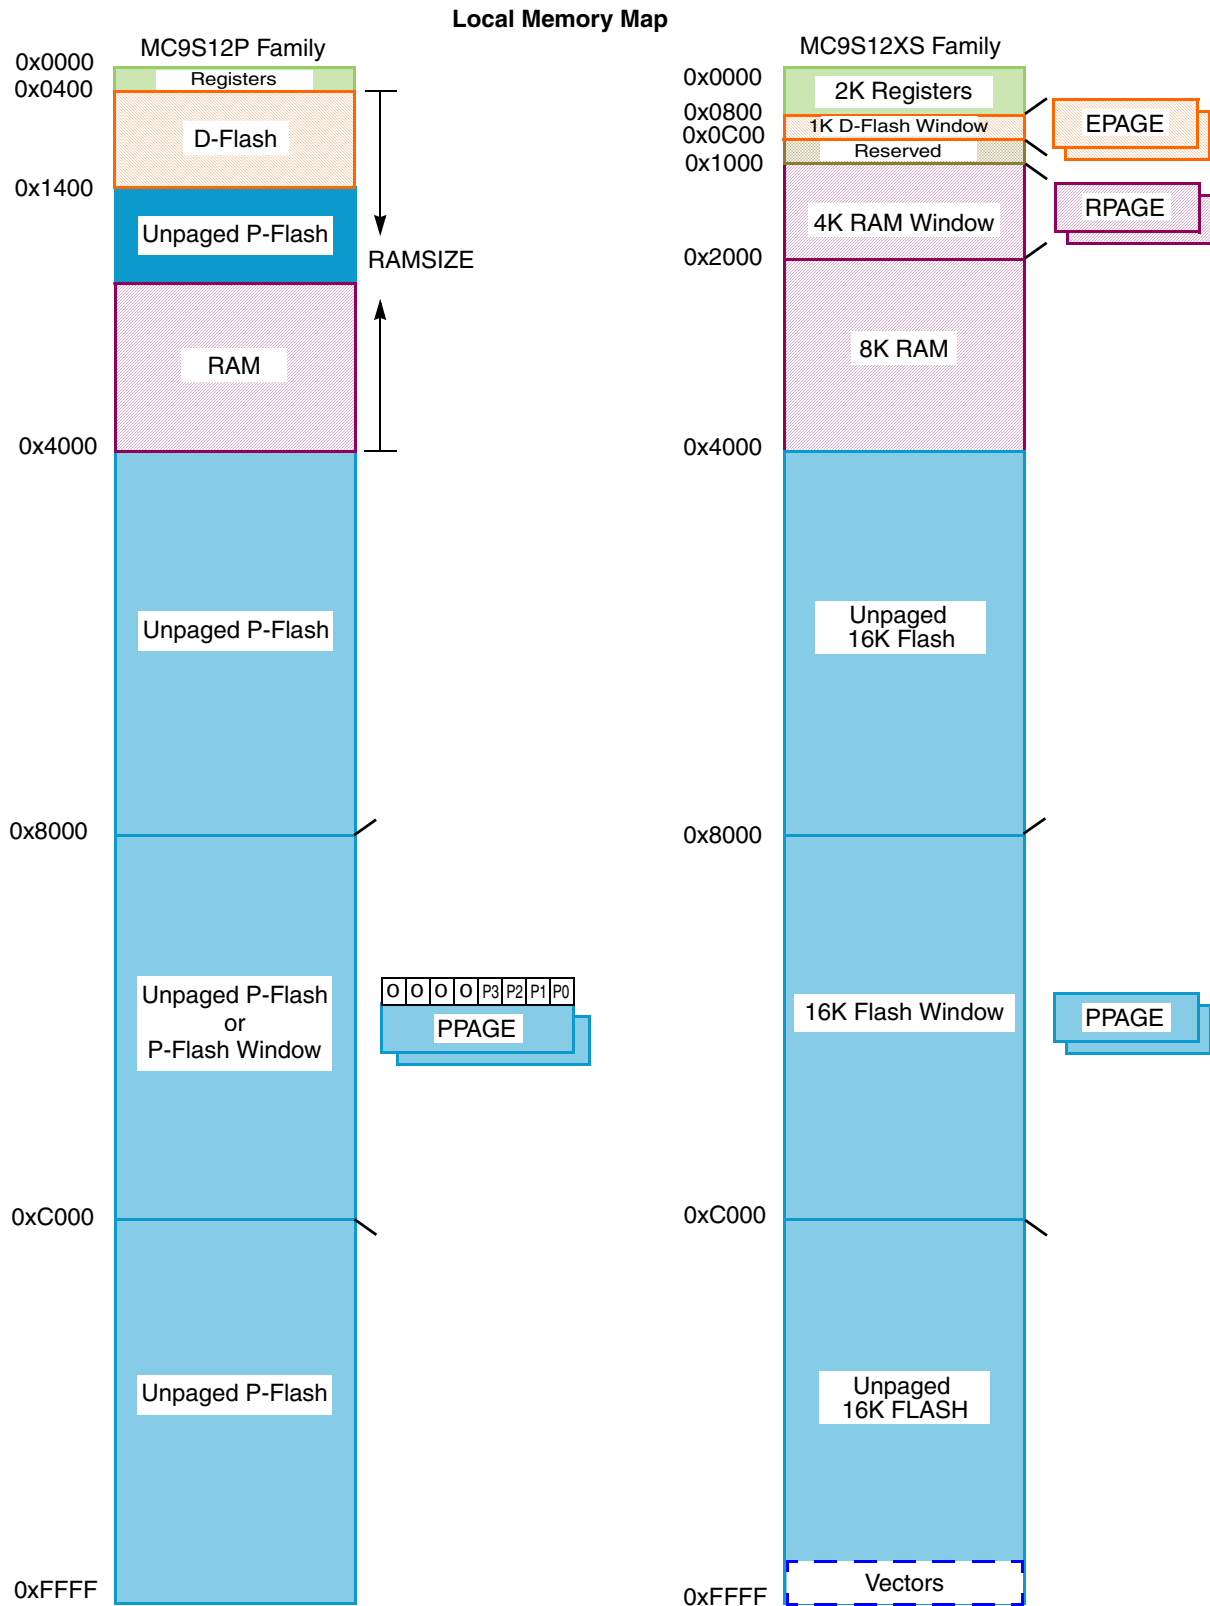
Local Memory Map

MC9S12P Family

0x0000
0x0400
Registers
D-Flash
0x1400
Unpaged P-Flash
RAMSIZE
RAM
0x4000
Unpaged P-Flash
0x8000
Unpaged P-Flash
or
P-Flash Window

| 0 | 0 | 0 | 0 | P3 | P2 | P1 | P0 |
|---|---|---|---|---|---|---|---|

PPAGE
0xC000
Unpaged P-Flash
0xFFFF

MC9S12XS Family

0x0000
2K Registers
0x0800
1K D-Flash Window
0x0C00
Reserved
0x1000
EPAGE
4K RAM Window
RPAGE
0x2000
8K RAM
0x4000
Unpaged
16K Flash
0x8000
16K Flash Window
PPAGE
0xC000
Unpaged
16K FLASH
Vectors
0xFFFF